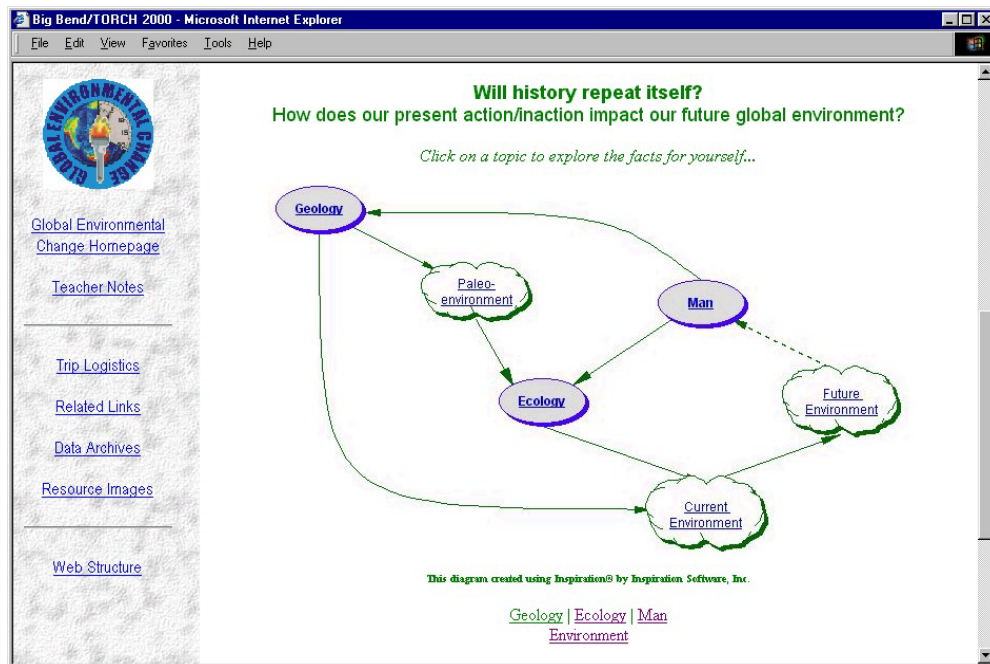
Big Bend/TORCH 2000 - Microsoft Internet Explorer

File Edit View Favorites Tools Help

GLOBAL ENVIRONMENTAL CHANGE

Global Environmental Change Homepage

Teacher Notes

Trip Logistics

Related Links

Data Archives

Resource Images

Web Structure

Will history repeat itself?
How does our present action/inaction impact our future global environment?

Click on a topic to explore the facts for yourself...

Geology

Paleo-environment

Man

Ecology

Future Environment

Current Environment

This diagram created using Inspiration® by Inspiration Software, Inc.

Geology | Ecology | Man
Environment